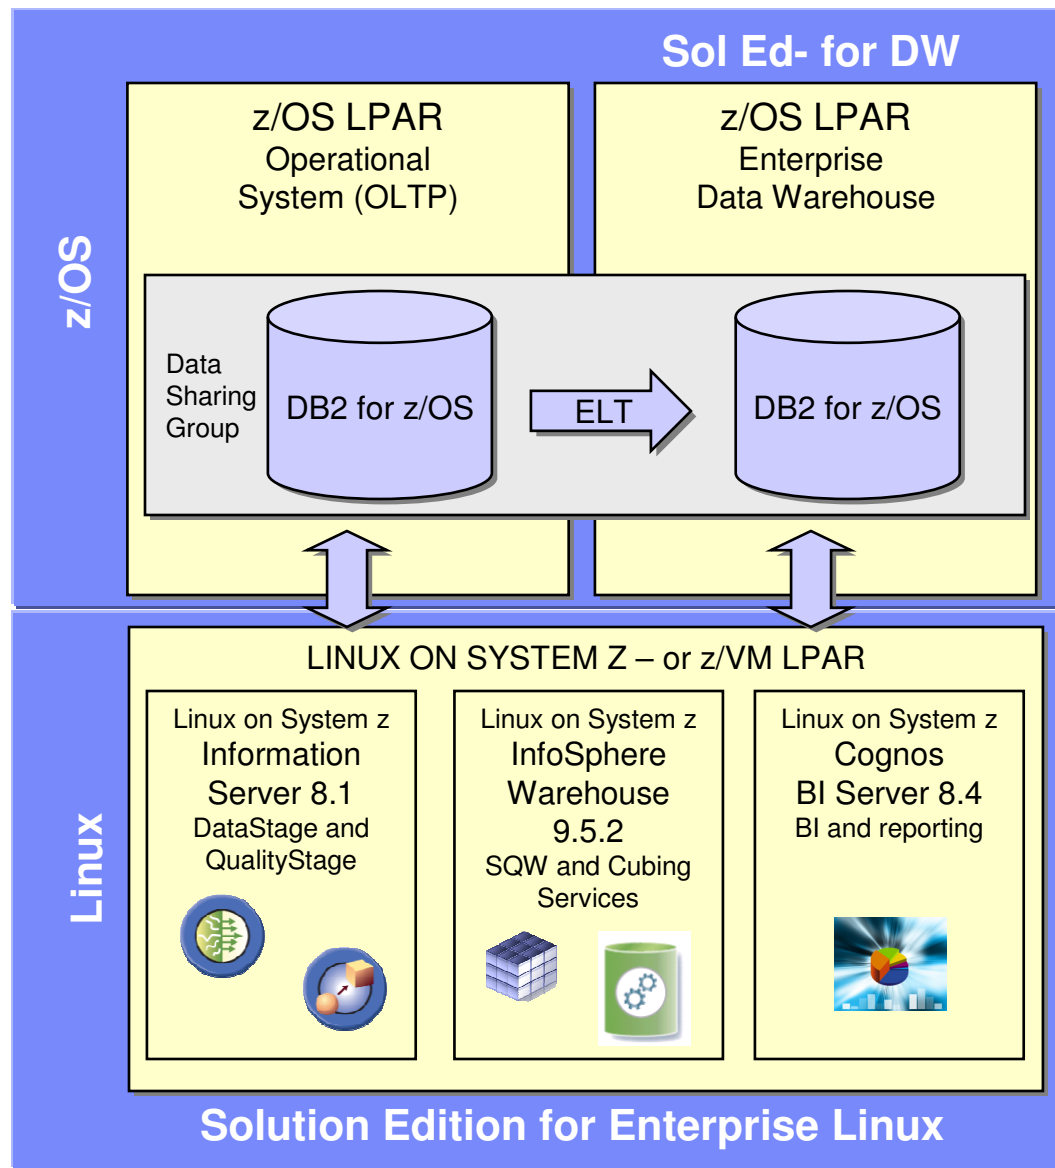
Sol Ed- for DW

z/OS

z/OS LPAR
Operational
System (OLTP)

z/OS LPAR
Enterprise
Data Warehouse

Data Sharing Group

DB2 for z/OS

ELT

DB2 for z/OS

Linux

LINUX ON SYSTEM Z – or z/VM LPAR

Linux on System z
Information Server 8.1
DataStage and QualityStage

Linux on System z
InfoSphere Warehouse 9.5.2
SQW and Cubing Services

Linux on System z
Cognos BI Server 8.4
BI and reporting

Solution Edition for Enterprise Linux